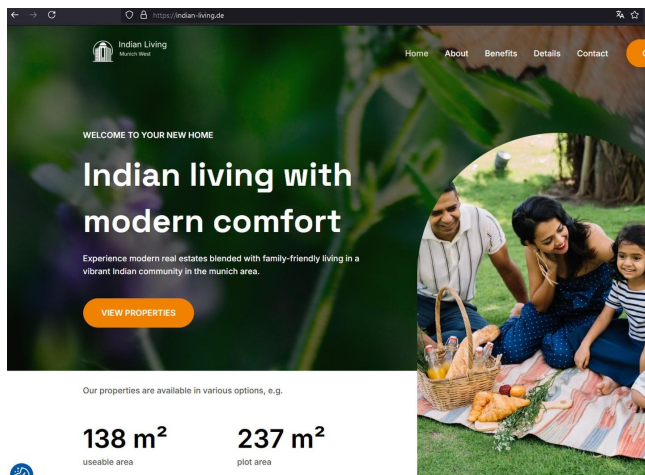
https://indian-living.de

Indian Living
Munich West

Home About Benefits Details Contact

WELCOME TO YOUR NEW HOME

Indian living with modern comfort

Experience modern real estates blended with family-friendly living in a vibrant Indian community in the munich area.

VIEW PROPERTIES

Our properties are available in various options, e.g.

138 m²
useable area

237 m²
plot area